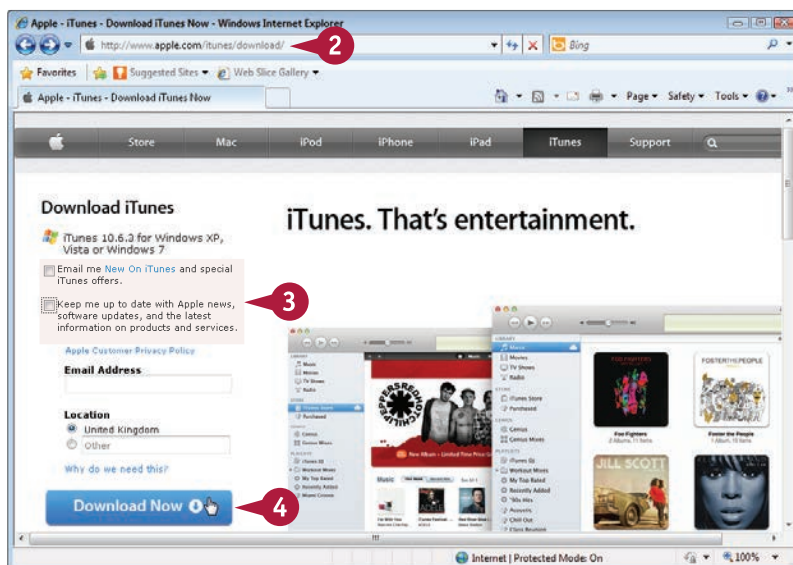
Apple - iTunes - Download iTunes Now - Windows Internet Explorer

http://www.apple.com/itunes/download/

2

Bing

Favorites

Suggested Sites

Web Slice Gallery

Apple - iTunes - Download iTunes Now

Page

Safety

Tools

Store

Mac

iPod

iPhone

iPad

iTunes

Support

Download iTunes

iTunes 10.6.3 for Windows XP, Vista or Windows 7

Email me New On iTunes and special iTunes offers.

Keep me up to date with Apple news, software updates, and the latest information on products and services.

3

Apple Customer Privacy Policy

Email Address

Location

United Kingdom

Other

Why do we need this?

Download Now

4

iTunes. That's entertainment.

Internet | Protected Mode: On

100%